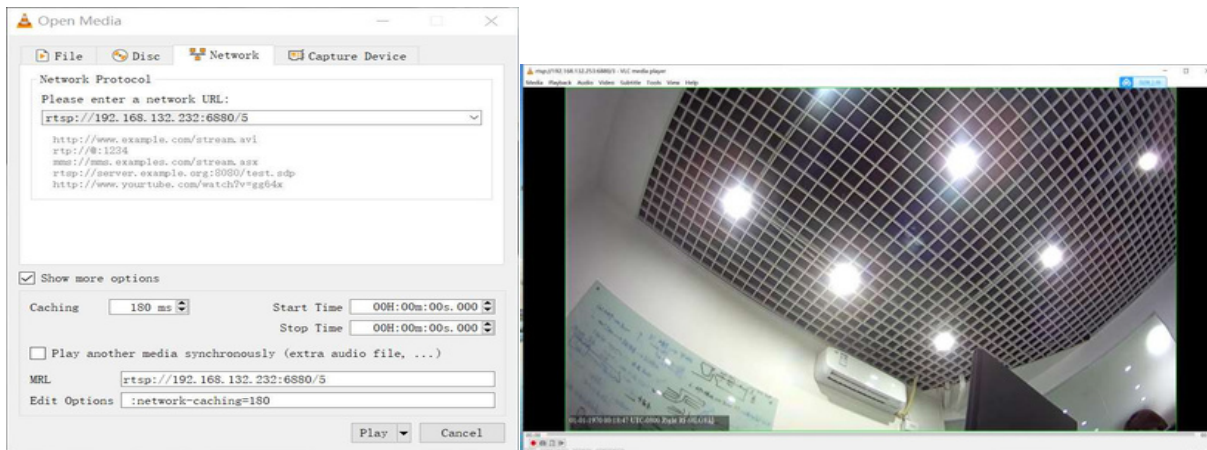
Open Media

File
Disc
Network
Capture Device

Network Protocol
Please enter a network URL:
rtsp://192.168.132.232:6880/5

http://www.example.com/stream.avi
rtp://@:1234
mms://mms.examples.com/stream.asx
rtsp://server.example.org:8080/test.sdp
http://www.yourtube.com/watch?v=gg64x

Show more options

Caching 180 ms
Start Time 00H:00m:00s.000
Stop Time 00H:00m:00s.000

Play another media synchronously (extra audio file, ...)

MRL rtsp://192.168.132.232:6880/5
Edit Options :network-caching=180

Play
Cancel

rtsp://192.168.132.253:6880/5 - VLC media player
Media Playback Audio Video Subtitle Tools View Help

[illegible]